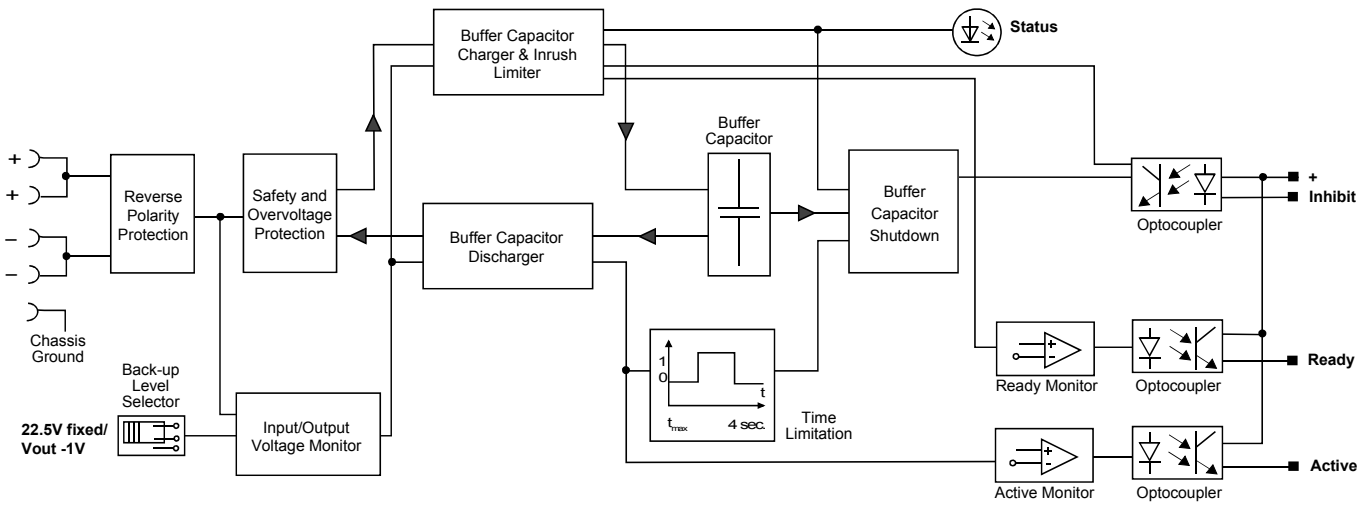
Buffer Capacitor Charger & Inrush Limiter

Status

+
+
–
–

Chassis Ground

Reverse Polarity Protection

Safety and Overvoltage Protection

Buffer Capacitor

Buffer Capacitor Shutdown

Buffer Capacitor Discharger

+
Inhibit

Optocoupler

Back-up Level Selector

22.5V fixed/ Vout -1V

Input/Output Voltage Monitor

1
0
t
$t_{max}$
4 sec.

Time Limitation

+
-
Ready Monitor

Optocoupler

Ready

+
-
Active Monitor

Optocoupler

Active